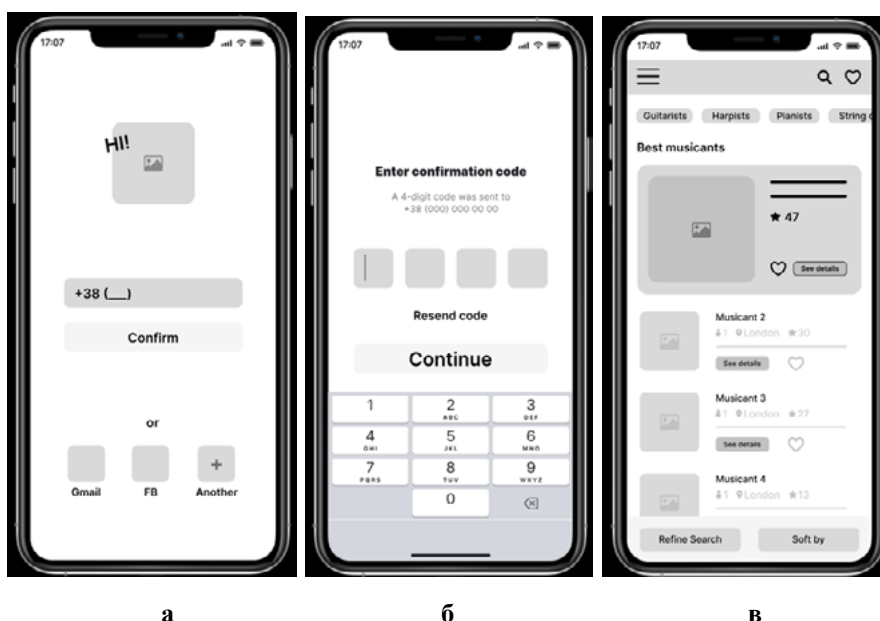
17:07

HI!

+38 (__)

Confirm

or

Gmail FB + Another

17:07

Enter confirmation code

A 4-digit code was sent to +38 (000) 000 00 00

Resend code

Continue

1 2 ABC 3 DEF
4 GHI 5 JKL 6 MNO
7 PQRS 8 TUV 9 WXYZ
0

17:07

Guitarists Harpists Pianists String q

Best musicants

★ 47

See details

Musicant 2
1 London ★30
See details

Musicant 3
1 London ★27
See details

Musicant 4
1 London ★13

Refine Search Soft by

а б в